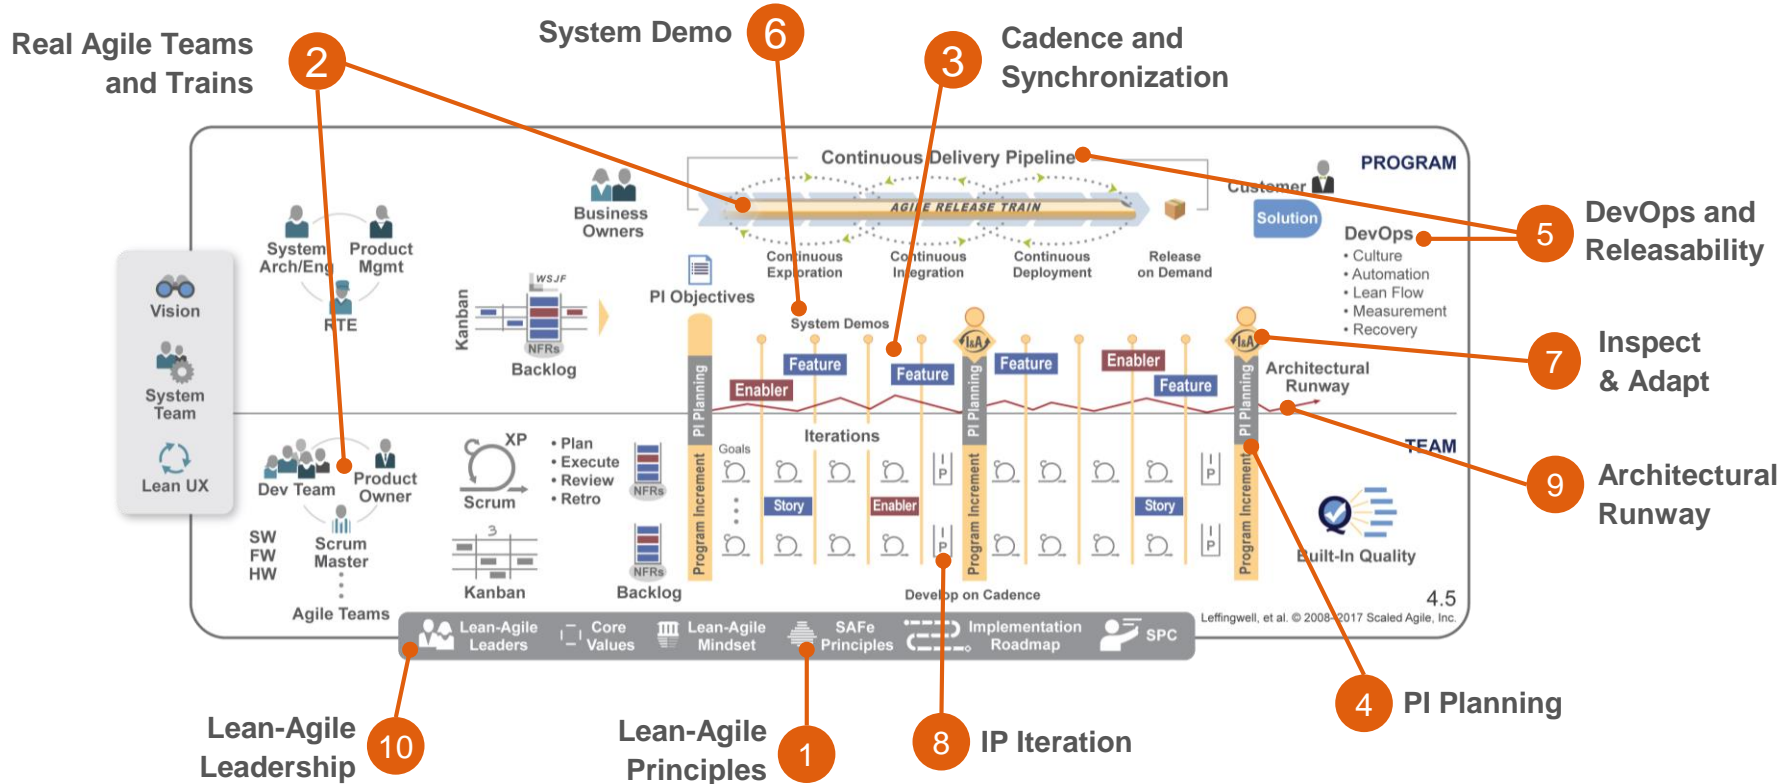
Real Agile Teams and Trains 2

System Demo 6

3 Cadence and Synchronization

Continuous Delivery Pipeline

AGILE RELEASE TRAIN

Customer

PROGRAM

Solution

5 DevOps and Releasability

DevOps
• Culture
• Automation
• Lean Flow
• Measurement
• Recovery

Business Owners

System Arch/Eng

Product Mgmt

RTE

Vision

System Team

Lean UX

Kanban

WSJF

NFRs

Backlog

PI Objectives

Continuous Exploration

Continuous Integration

Continuous Deployment

Release on Demand

System Demos

I&A

I&A

7 Inspect & Adapt

Feature

Feature

Feature

Enabler

Feature

Enabler

Architectural Runway

PI Planning

PI Planning

PI Planning

Iterations

TEAM

9 Architectural Runway

Dev Team

Product Owner

XP

Scrum

• Plan
• Execute
• Review
• Retro

NFRs

Goals

Story

Enabler

Story

P

P

P

P

Program Increment

Program Increment

Program Increment

Built-In Quality

SW
FW
HW

Scrum Master

3

Kanban

NFRs

Backlog

Agile Teams

Develop on Cadence

4.5

Leffingwell, et al. © 2008-2017 Scaled Agile, Inc.

Lean-Agile Leaders

Core Values

Lean-Agile Mindset

SAFe Principles

Implementation Roadmap

SPC

4 PI Planning

Lean-Agile Leadership 10

Lean-Agile Principles 1

8 IP Iteration